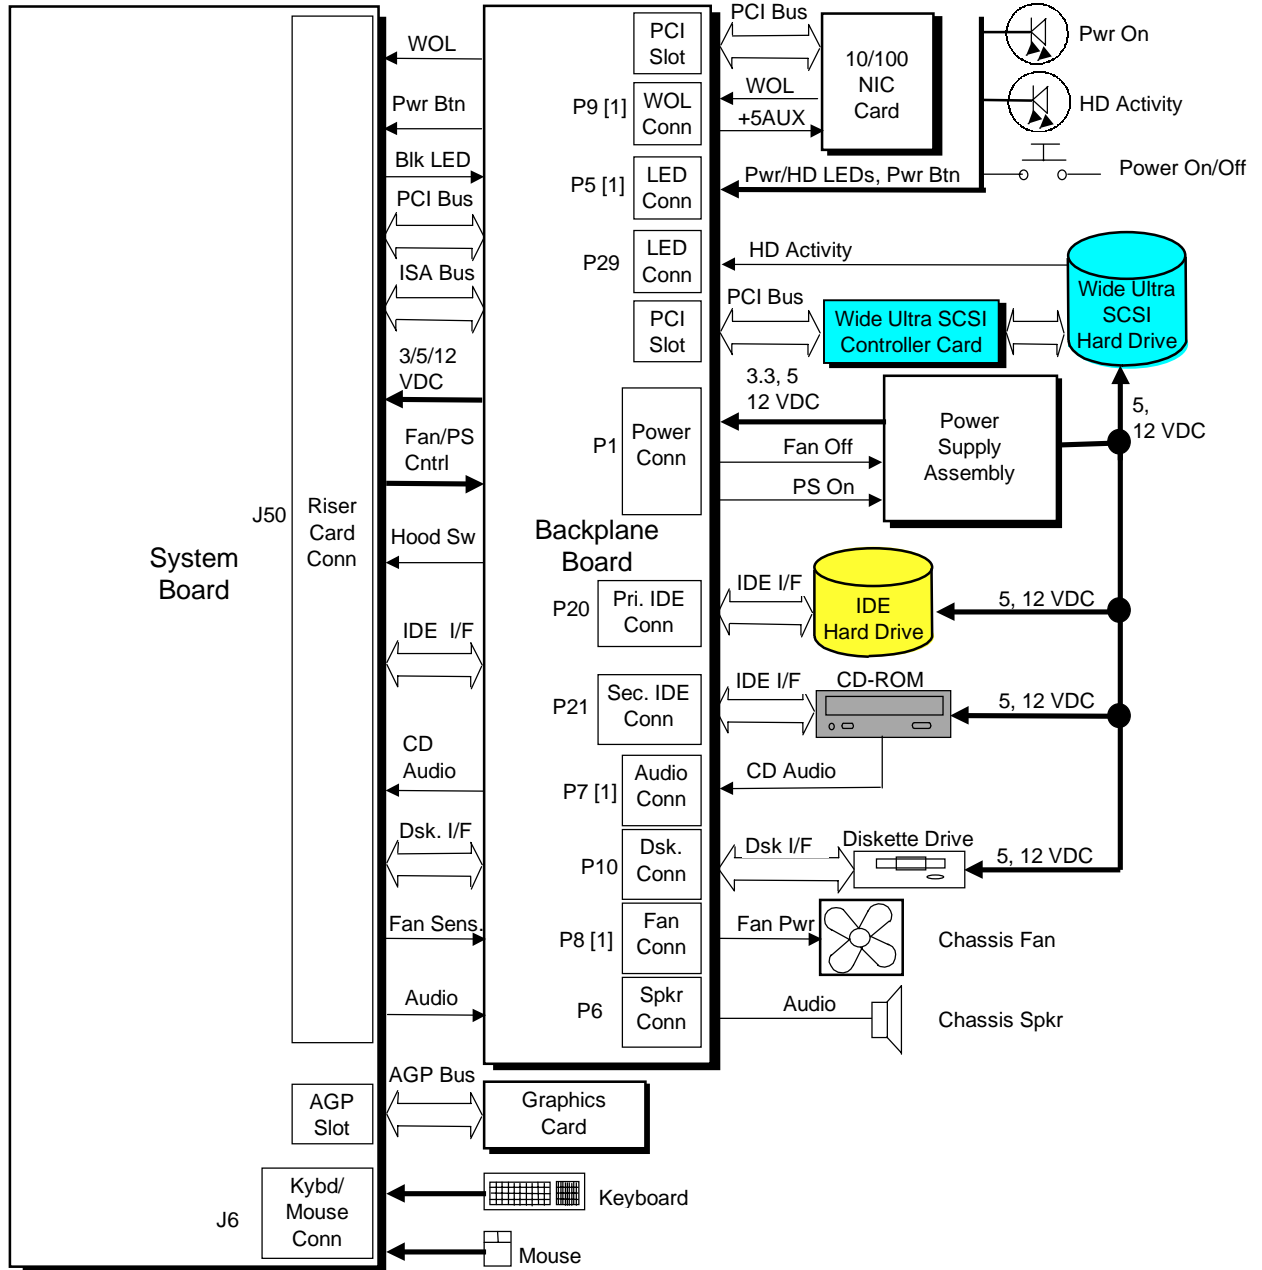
System Board

J50

Riser Card Conn

AGP Slot

J6

Kybd/ Mouse Conn

WOL

Pwr Btn

Blk LED

PCI Bus

ISA Bus

3/5/12 VDC

Fan/PS Cntrl

Hood Sw

IDE I/F

CD Audio

Dsk. I/F

Fan Sens.

Audio

AGP Bus

Backplane Board

PCI Slot

P9 [1]

WOL Conn

P5 [1]

LED Conn

P29

LED Conn

PCI Slot

P1

Power Conn

P20

Pri. IDE Conn

P21

Sec. IDE Conn

P7 [1]

Audio Conn

P10

Dsk. Conn

P8 [1]

Fan Conn

P6

Spkr Conn

Graphics Card

Keyboard

Mouse

PCI Bus

10/100 NIC Card

WOL

+5AUX

Pwr On

HD Activity

Power On/Off

Pwr/HD LEDs, Pwr Btn

HD Activity

PCI Bus

Wide Ultra SCSI Controller Card

Wide Ultra SCSI Hard Drive

3.3, 5 12 VDC

Power Supply Assembly

5, 12 VDC

Fan Off

PS On

IDE I/F

IDE Hard Drive

5, 12 VDC

IDE I/F

CD-ROM

5, 12 VDC

CD Audio

Dsk I/F

Diskette Drive

5, 12 VDC

Fan Pwr

Chassis Fan

Audio

Chassis Spkr